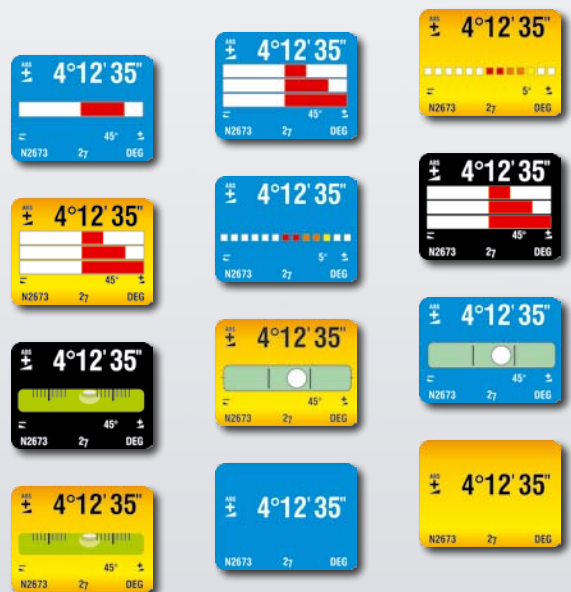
ABS ± 4°12' 35"
⇄ 45° ±
N2673 2₇ DEG

ABS ± 4°12' 35"
⇄ 45° ±
N2673 2₇ DEG

ABS ± 4°12' 35"
⇄ 5° ±
N2673 2₇ DEG

ABS ± 4°12' 35"
⇄ 45° ±
N2673 2₇ DEG

ABS ± 4°12' 35"
⇄ 5° ±
N2673 2₇ DEG

ABS ± 4°12' 35"
⇄ 45° ±
N2673 2₇ DEG

ABS ± 4°12' 35"
⇄ 45° ±
N2673 2₇ DEG

ABS ± 4°12' 35"
⇄ 45° ±
N2673 2₇ DEG

ABS ± 4°12' 35"
⇄ 45° ±
N2673 2₇ DEG

ABS ± 4°12' 35"
N2673 2₇ DEG

ABS ± 4°12' 35"
N2673 2₇ DEG

ABS ± 4°12' 35"
⇄ 45° ±
N2673 2₇ DEG